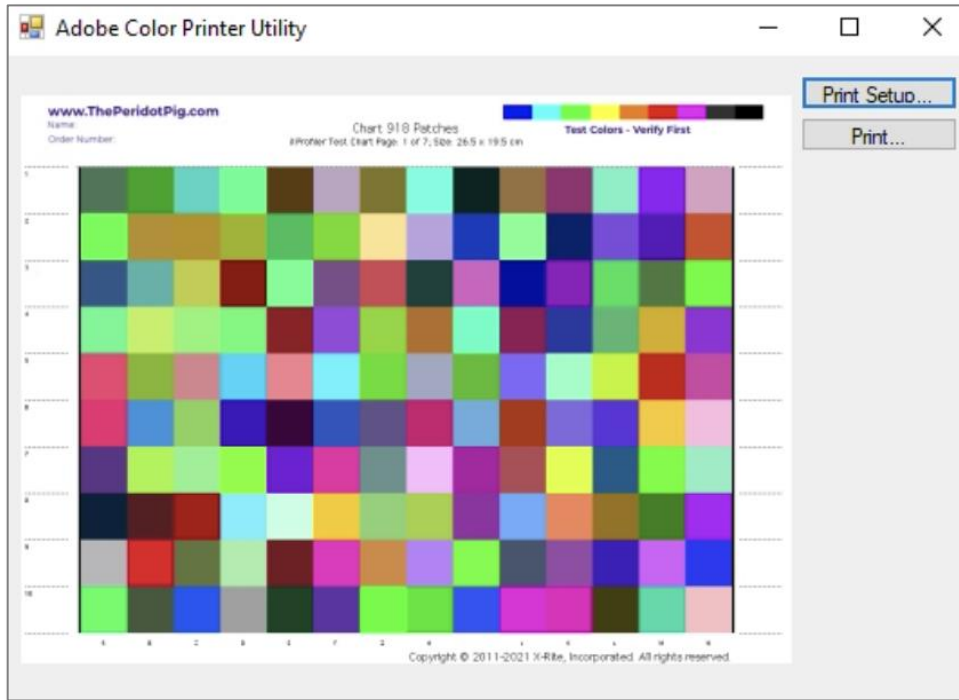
Adobe Color Printer Utility

Print Setup...

Print...

www.ThePeridotPig.com
Name:
Order Number:

Chart 918 Patches
i1Profiler Test Chart Page: 1 of 7; Size: 26.5 x 19.5 cm

Test Colors - Verify First

Copyright © 2011-2021 X-Rite, Incorporated. All rights reserved.